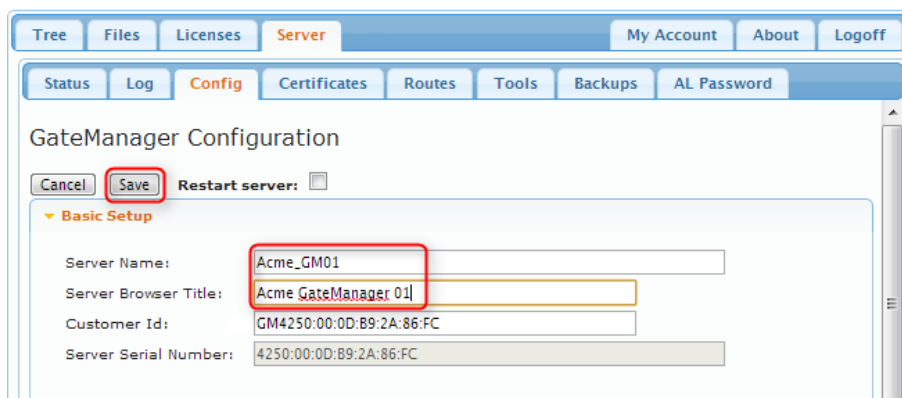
Tree Files Licenses Server My Account About Logoff

Status Log Config Certificates Routes Tools Backups AL Password

GateManager Configuration

Cancel Save Restart server:

Basic Setup

Server Name: Acme_GM01

Server Browser Title: Acme GateManager 01

Customer Id: GM4250:00:0D:B9:2A:86:FC

Server Serial Number: 4250:00:0D:B9:2A:86:FC